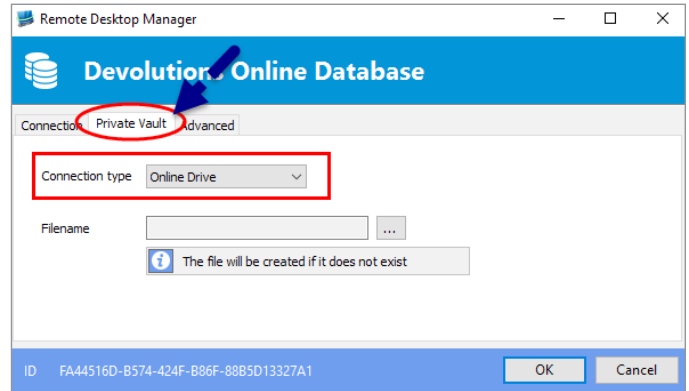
Remote Desktop Manager

Devolutions Online Database

Connection | Private Vault | Advanced

Connection type | Online Drive

Filename | ...

The file will be created if it does not exist

ID FA44516D-B574-424F-B86F-88B5D13327A1

OK | Cancel